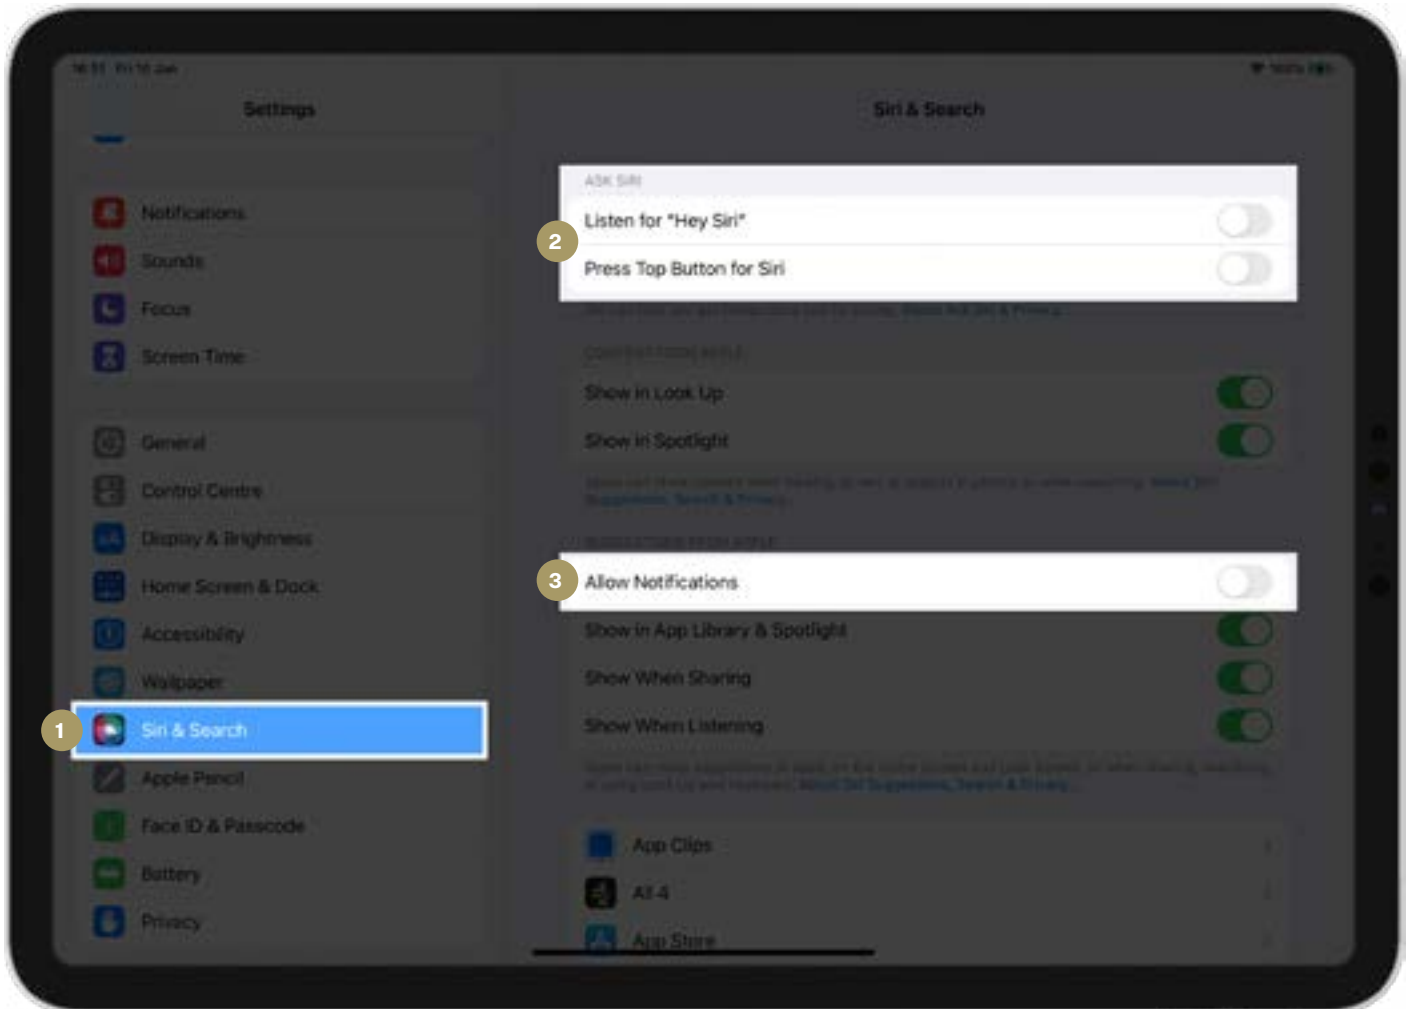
14:11 Fri 14 Jan
100%

Settings

Notifications
Sounds
Focus
Screen Time

General
Control Centre
Display & Brightness
Home Screen & Dock
Accessibility
Wallpaper
1
Siri & Search
Apple Pencil
Face ID & Passcode
Battery
Privacy

Siri & Search

ASK SIRI
2
Listen for "Hey Siri"
Press Top Button for Siri
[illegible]

CONTENT FROM APPLE
Show in Look Up
Show in Spotlight
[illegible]

SUGGESTIONS FROM APPLE
3
Allow Notifications
Show in App Library & Spotlight
Show When Sharing
Show When Listening
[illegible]

App Clips
All 4
App Store